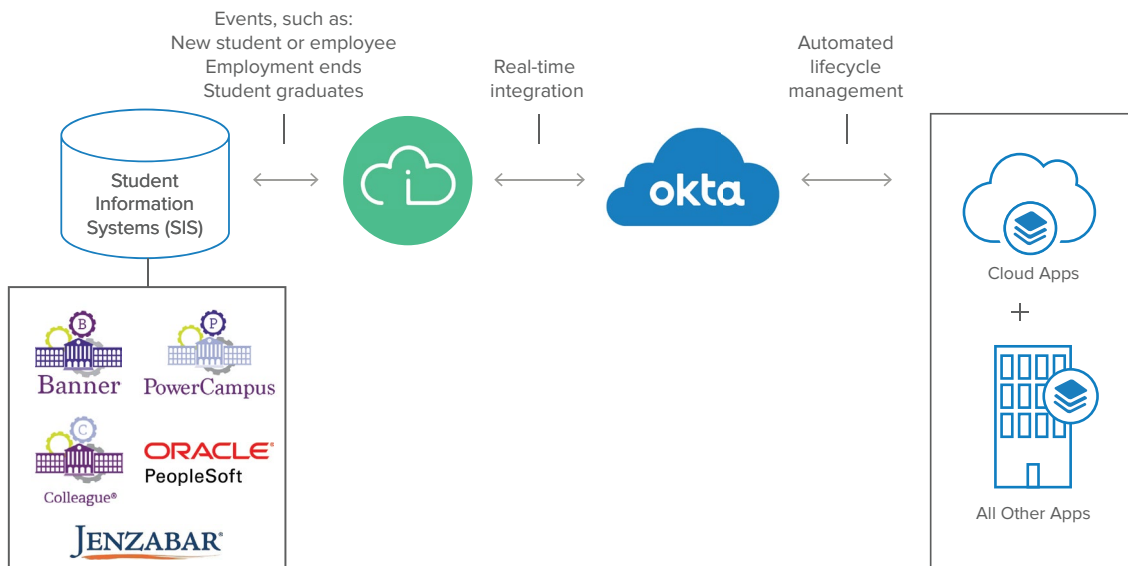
Events, such as:
New student or employee
Employment ends
Student graduates

Real-time integration

Automated lifecycle management

Student Information Systems (SIS)

okta

Cloud Apps

+

All Other Apps

B
Banner

P
PowerCampus

C
Colleague®

ORACLE®
PeopleSoft

JENZABAR®